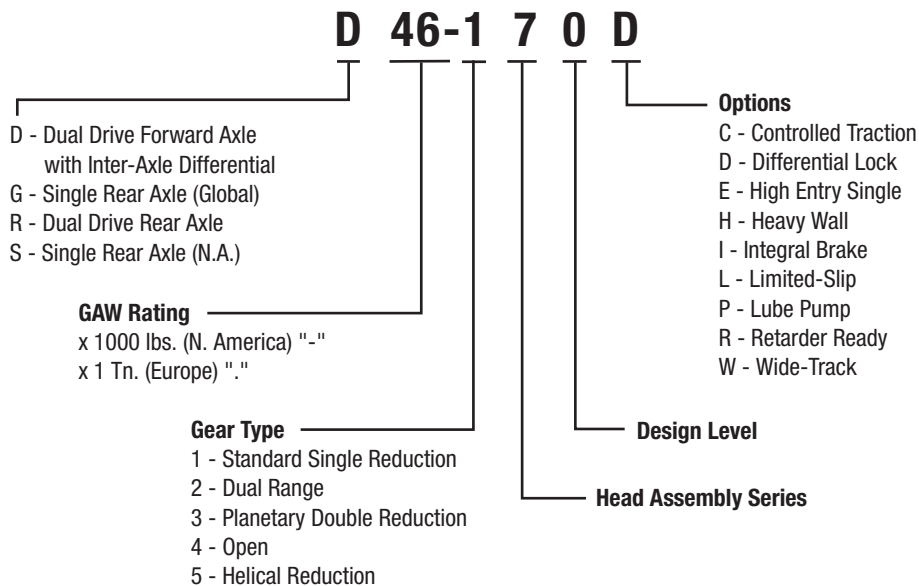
D 46-1 7 0 D

D - Dual Drive Forward Axle with Inter-Axle Differential
G - Single Rear Axle (Global)
R - Dual Drive Rear Axle
S - Single Rear Axle (N.A.)

GAW Rating
x 1000 lbs. (N. America) "-"
x 1 Tn. (Europe) "."

Gear Type
1 - Standard Single Reduction
2 - Dual Range
3 - Planetary Double Reduction
4 - Open
5 - Helical Reduction

Head Assembly Series

Design Level

Options
C - Controlled Traction
D - Differential Lock
E - High Entry Single
H - Heavy Wall
I - Integral Brake
L - Limited-Slip
P - Lube Pump
R - Retarder Ready
W - Wide-Track